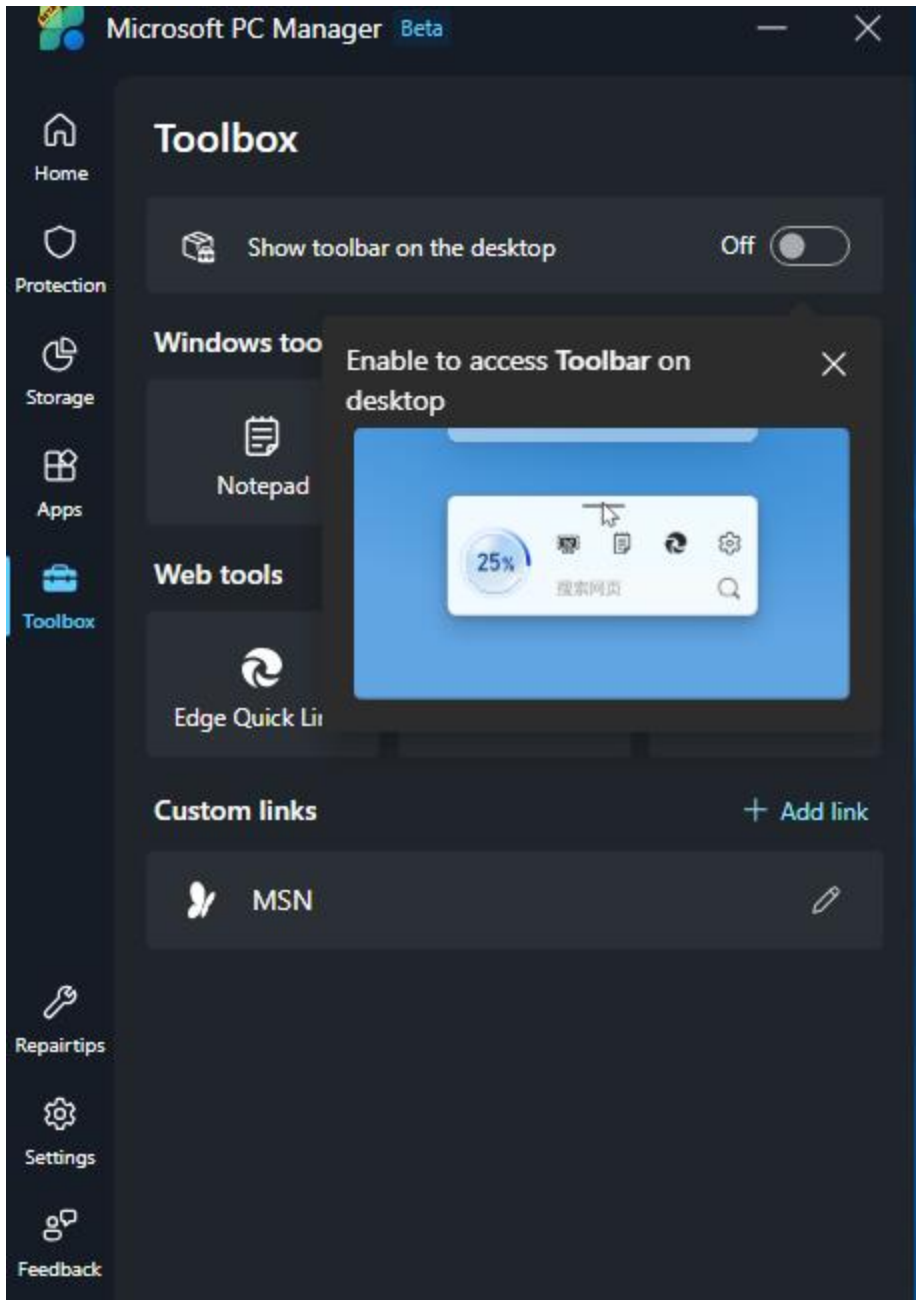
Microsoft PC Manager Beta

Home
Protection
Storage
Apps
Toolbox

Toolbox

Show toolbar on the desktop Off

Windows too

Notepad

Web tools

Edge Quick Li

Enable to access **Toolbar** on desktop

25%
搜索网页

Custom links

+ Add link

MSN

Repairtips
Settings
Feedback